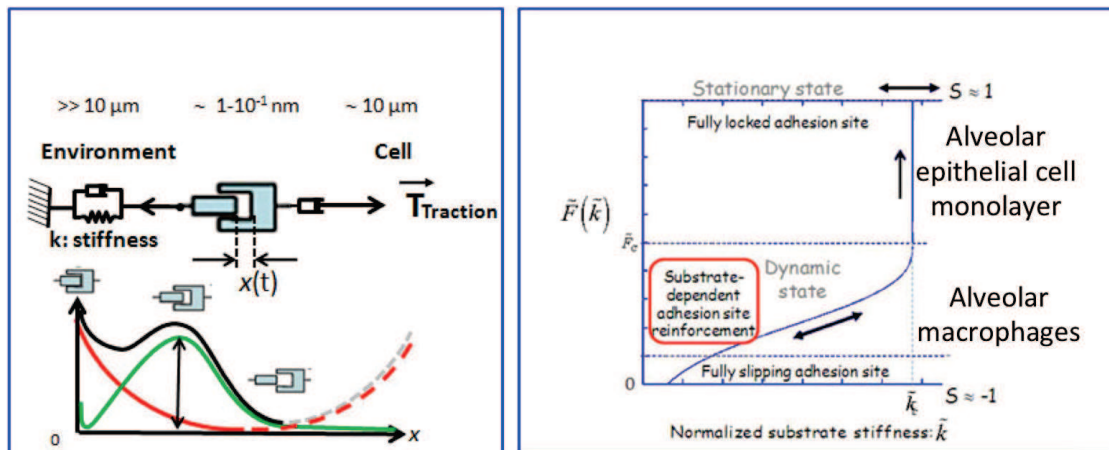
>> 10 µm ~ 1-10$^{-1}$ nm ~ 10 µm

Environment

Cell

$\overrightarrow{T}_{Traction}$

k: stiffness

$x(t)$

0

$x$

Stationary state

$S \approx 1$

Fully locked adhesion site

Alveolar epithelial cell monolayer

$\tilde{F}(\tilde{k})$

$\tilde{F}_c$

Substrate-dependent adhesion site reinforcement

Dynamic state

Alveolar macrophages

0

Fully slipping adhesion site

$\tilde{k}_c$

$S \approx -1$

Normalized substrate stiffness: $\tilde{k}$